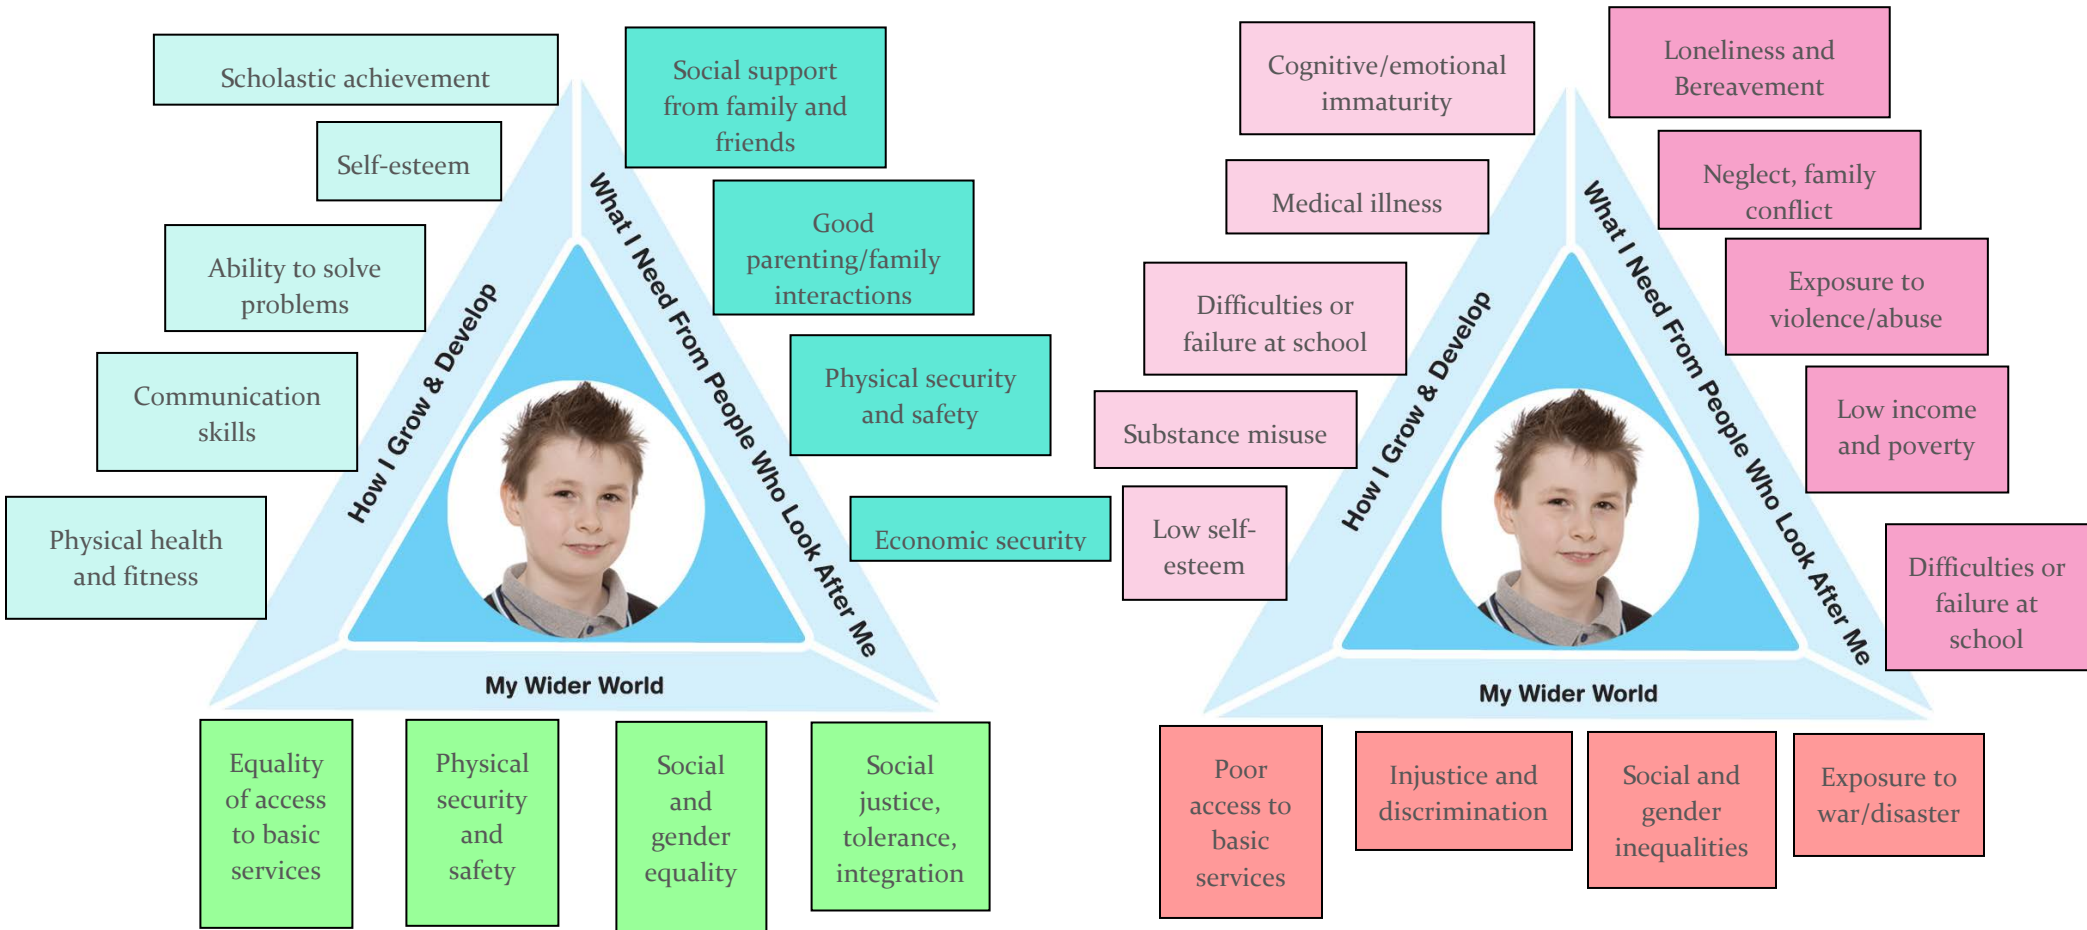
Scholastic achievement

Self-esteem

Ability to solve problems

Communication skills

Physical health and fitness

Social support from family and friends

Good parenting/family interactions

Physical security and safety

Economic security

How I Grow & Develop

What I Need From People Who Look After Me

My Wider World

Equality of access to basic services

Physical security and safety

Social and gender equality

Social justice, tolerance, integration

Cognitive/emotional immaturity

Medical illness

Difficulties or failure at school

Substance misuse

Low self-esteem

Loneliness and Bereavement

Neglect, family conflict

Exposure to violence/abuse

Low income and poverty

Difficulties or failure at school

How I Grow & Develop

What I Need From People Who Look After Me

My Wider World

Poor access to basic services

Injustice and discrimination

Social and gender inequalities

Exposure to war/disaster